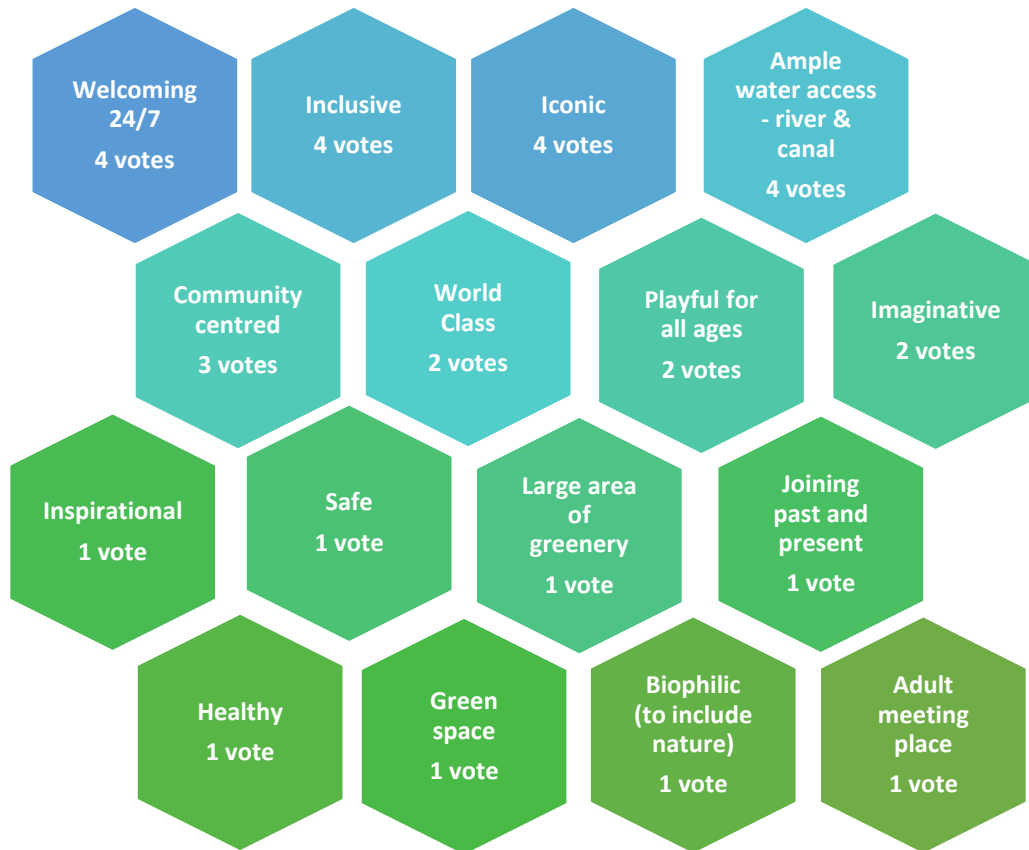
Welcoming 24/7
4 votes

Inclusive
4 votes

Iconic
4 votes

Ample water access - river & canal
4 votes

Community centred
3 votes

World Class
2 votes

Playful for all ages
2 votes

Imaginative
2 votes

Inspirational
1 vote

Safe
1 vote

Large area of greenery
1 vote

Joining past and present
1 vote

Healthy
1 vote

Green space
1 vote

Biophilic (to include nature)
1 vote

Adult meeting place
1 vote